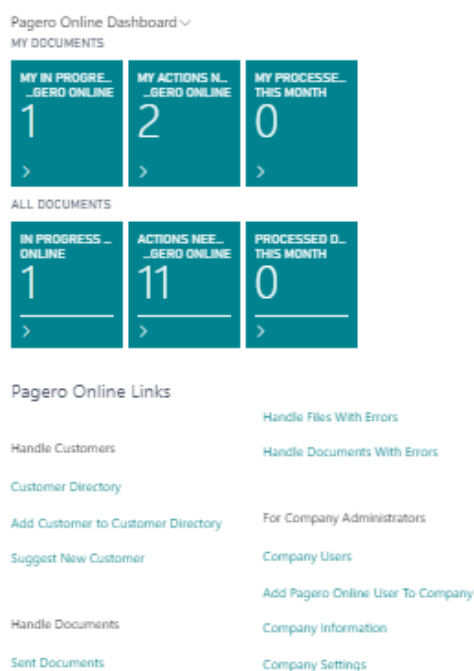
Pagero Online Dashboard
MY DOCUMENTS

MY IN PROGRE... ...GERO ONLINE
1
>

MY ACTIONS N... ...GERO ONLINE
2
>

MY PROCESSE... THIS MONTH
0
>

ALL DOCUMENTS

IN PROGRESS ... ONLINE
1
>

ACTIONS NEE... ...GERO ONLINE
11
>

PROCESSED D... THIS MONTH
0
>

Pagero Online Links

Handle Customers

Customer Directory

Add Customer to Customer Directory

Suggest New Customer

Handle Documents

Sent Documents

Handle Files With Errors

Handle Documents With Errors

For Company Administrators

Company Users

Add Pagero Online User To Company

Company Information

Company Settings